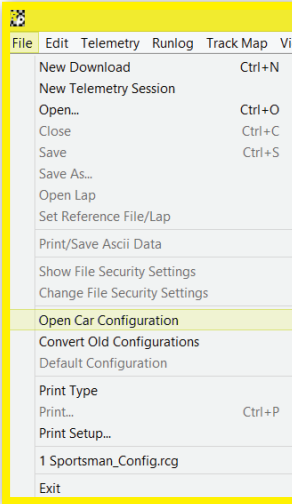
File Edit Telemetry Runlog Track Map Vi

New Download Ctrl+N
New Telemetry Session
Open... Ctrl+O
Close Ctrl+C
Save Ctrl+S
Save As...
Open Lap
Set Reference File/Lap

Print/Save Ascii Data

Show File Security Settings
Change File Security Settings

Open Car Configuration
Convert Old Configurations
Default Configuration

Print Type
Print... Ctrl+P
Print Setup...

1 Sportsman_Config.rcg

Exit